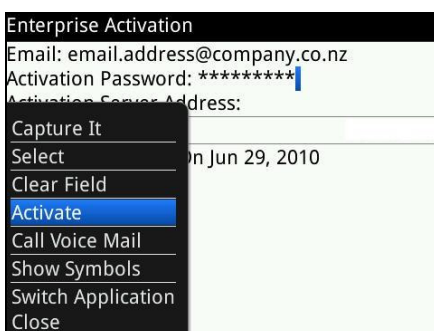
Enterprise Activation
Email: email.address@company.co.nz
Activation Password: *********
Activation Server Address:

Capture It
Select
Clear Field
Activate
Call Voice Mail
Show Symbols
Switch Application
Close

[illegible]n Jun 29, 2010